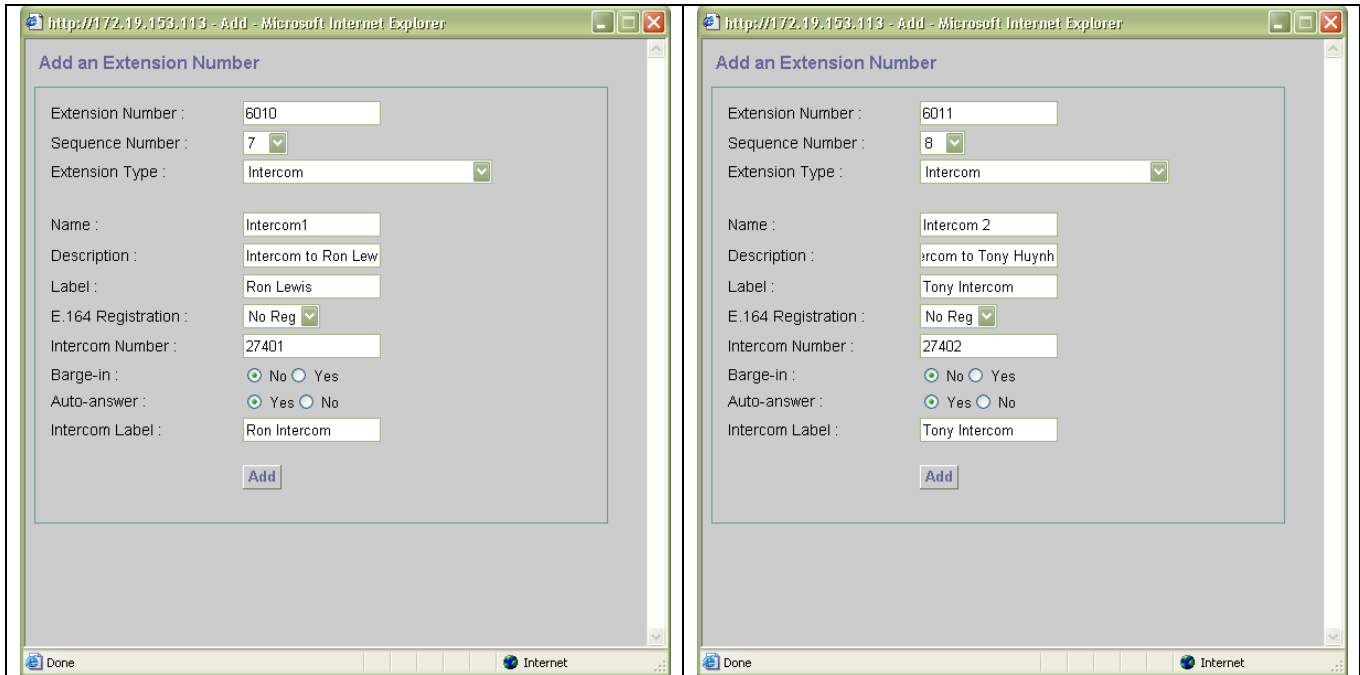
http://172.19.153.113 - Add - Microsoft Internet Explorer

Add an Extension Number

Extension Number : 6010
Sequence Number : 7
Extension Type : Intercom

Name : Intercom1
Description : Intercom to Ron Lew
Label : Ron Lewis
E.164 Registration : No Reg
Intercom Number : 27401
Barge-in : No Yes
Auto-answer : Yes No
Intercom Label : Ron Intercom

Add

Done Internet

http://172.19.153.113 - Add - Microsoft Internet Explorer

Add an Extension Number

Extension Number : 6011
Sequence Number : 8
Extension Type : Intercom

Name : Intercom 2
Description : ercom to Tony Huynh
Label : Tony Intercom
E.164 Registration : No Reg
Intercom Number : 27402
Barge-in : No Yes
Auto-answer : Yes No
Intercom Label : Tony Intercom

Add

Done Internet